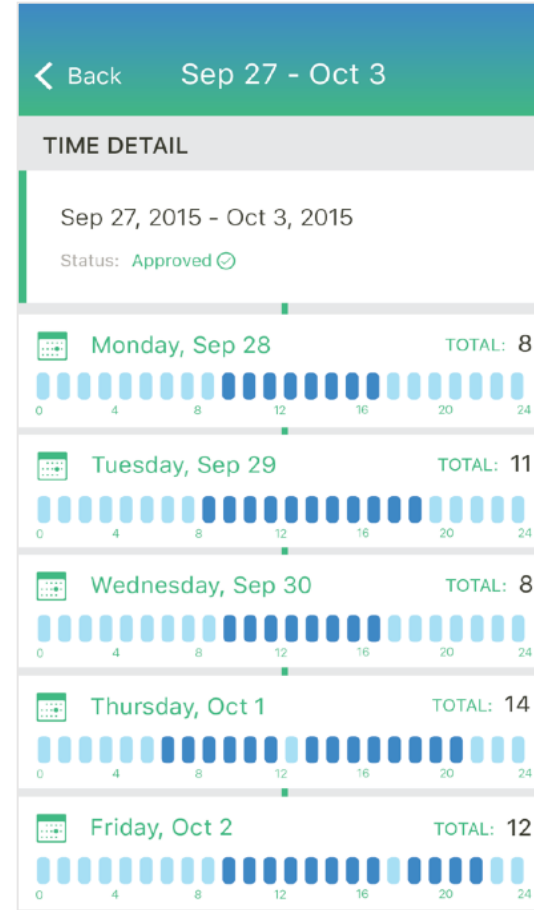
< Back Sep 27 - Oct 3

TIME DETAIL

Sep 27, 2015 - Oct 3, 2015

Status: Approved

Monday, Sep 28 TOTAL: 8

0 4 8 12 16 20 24

Tuesday, Sep 29 TOTAL: 11

0 4 8 12 16 20 24

Wednesday, Sep 30 TOTAL: 8

0 4 8 12 16 20 24

Thursday, Oct 1 TOTAL: 14

0 4 8 12 16 20 24

Friday, Oct 2 TOTAL: 12

0 4 8 12 16 20 24